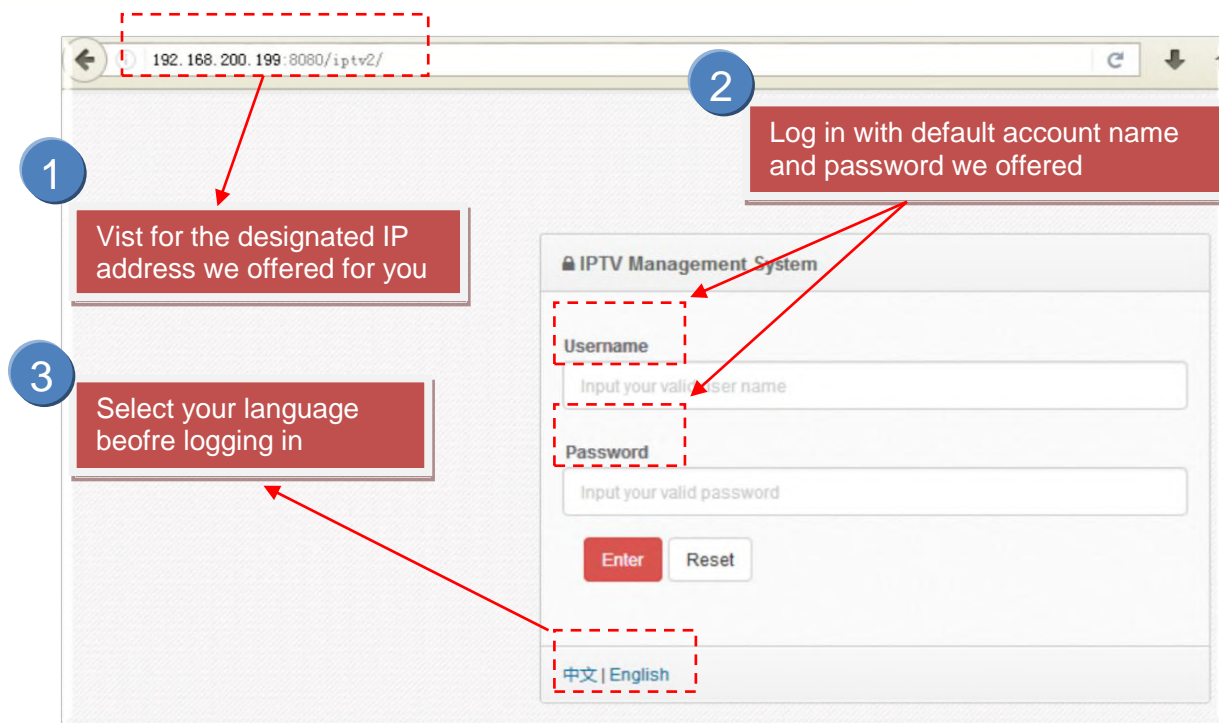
192.168.200.199:8080/iptv2/

2

Log in with default account name and password we offered

1

Vist for the designated IP address we offered for you

IPTV Management System

Username

Input your valid user name

3

Select your language beofre logging in

Password

Input your valid password

Enter

Reset

中文 | English